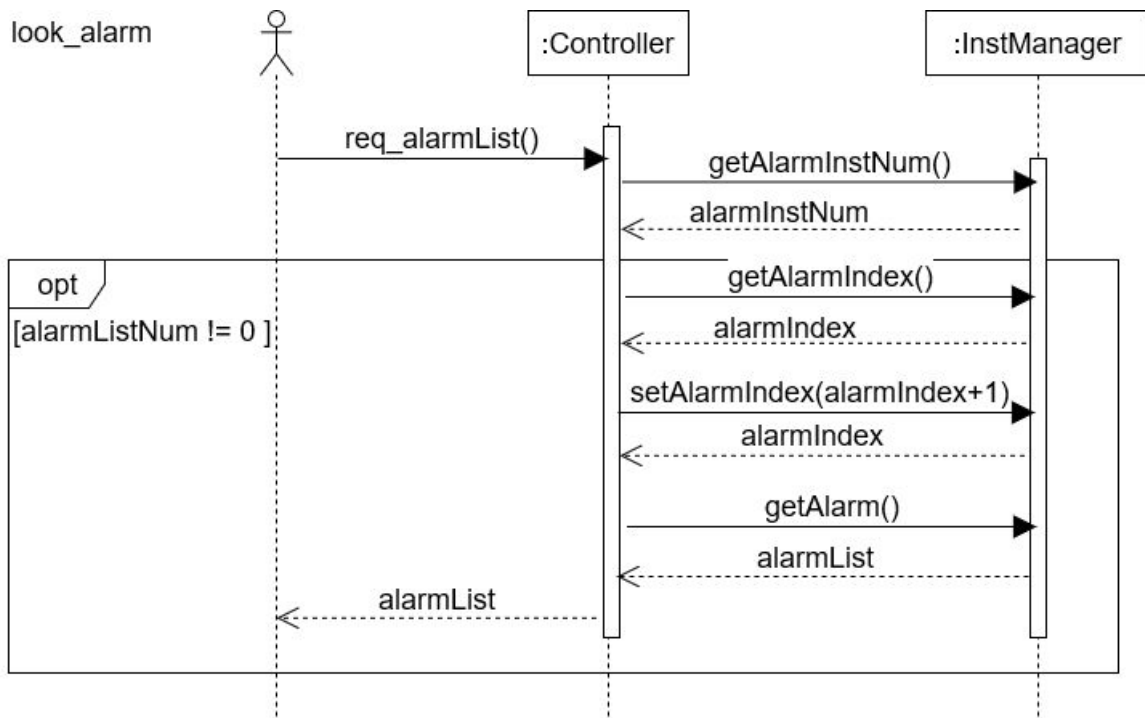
look_alarm

:Controller

:InstManager

req_alarmList()

getAlarmInstNum()

alarmInstNum

opt

[alarmListNum != 0 ]

getAlarmIndex()

alarmIndex

setAlarmIndex(alarmIndex+1)

alarmIndex

getAlarm()

alarmList

alarmList